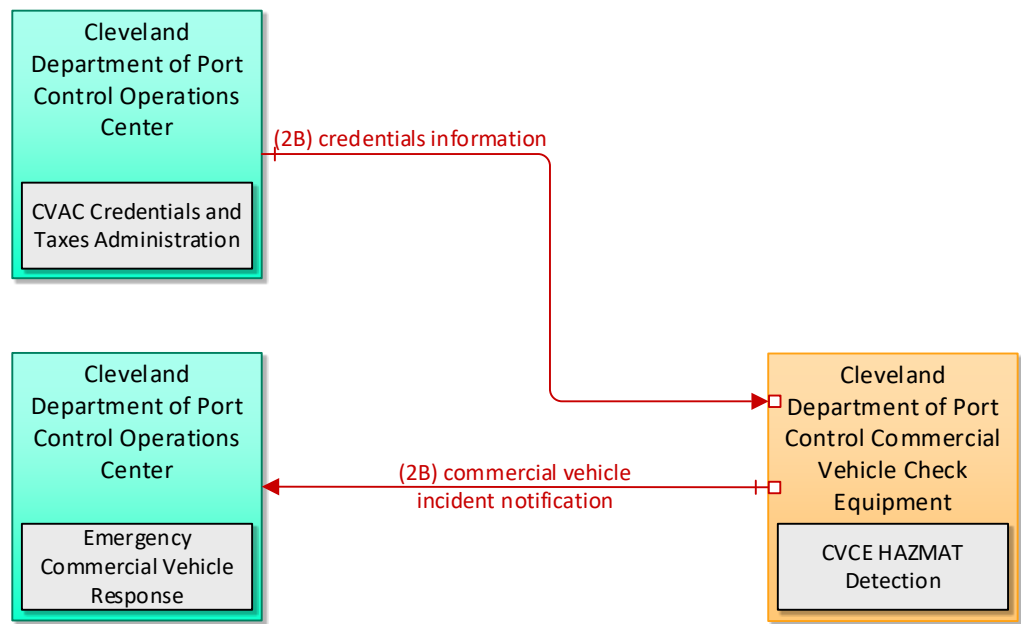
Cleveland Department of Port Control Operations Center

CVAC Credentials and Taxes Administration

(2B) credentials information

Cleveland Department of Port Control Operations Center

Emergency Commercial Vehicle Response

(2B) commercial vehicle incident notification

Cleveland Department of Port Control Commercial Vehicle Check Equipment

CVCE HAZMAT Detection